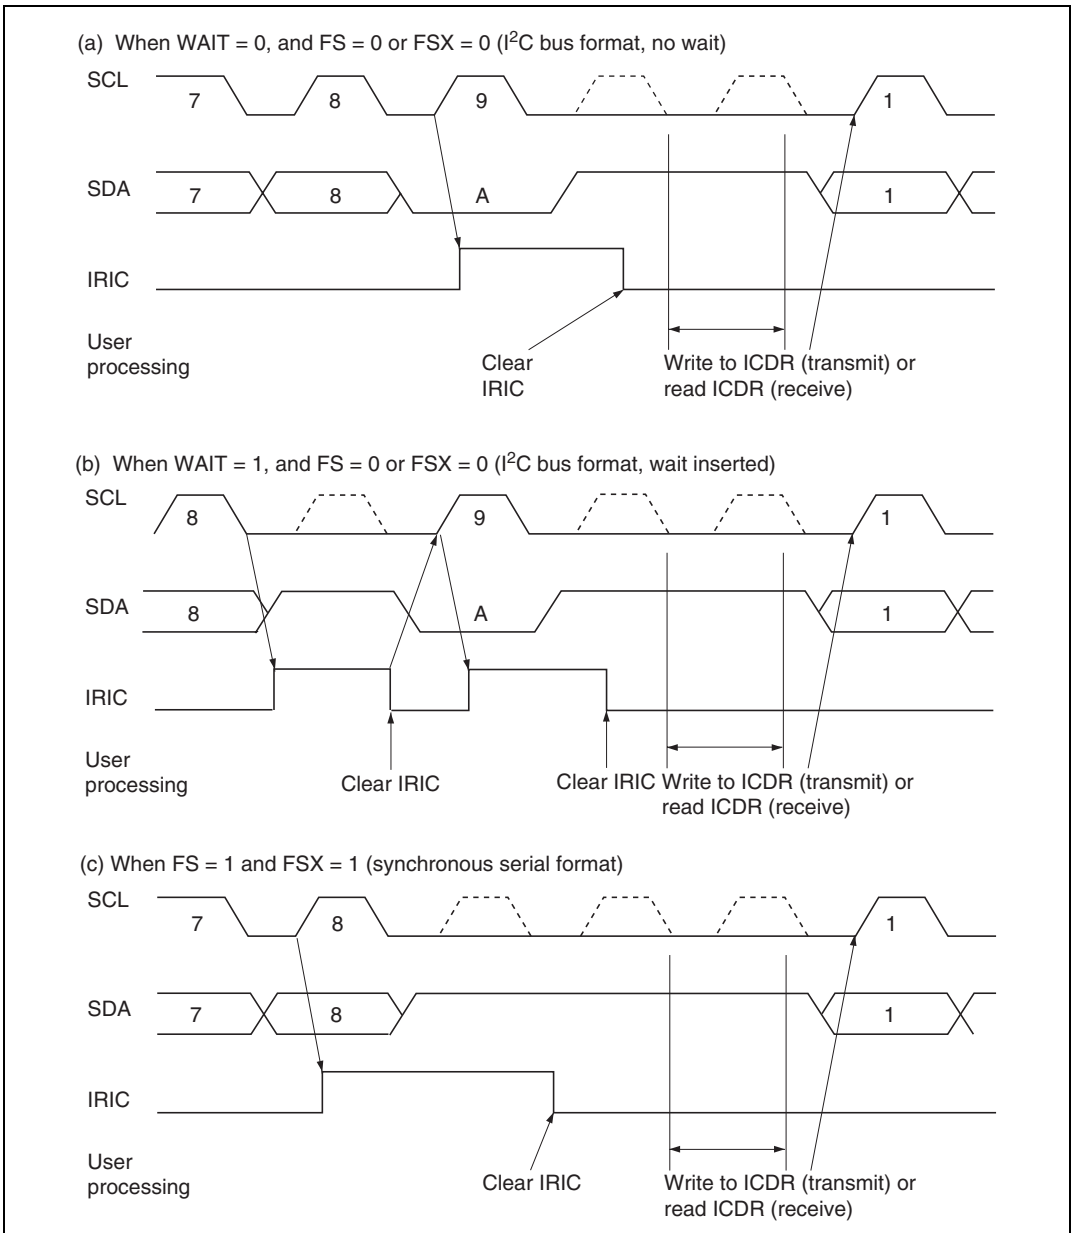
(a) When WAIT = 0, and FS = 0 or FSX = 0 ($I^2C$ bus format, no wait)

SCL 7 8 9 1

SDA 7 8 A 1

IRIC

User processing

Clear IRIC

Write to ICDR (transmit) or read ICDR (receive)

(b) When WAIT = 1, and FS = 0 or FSX = 0 ($I^2C$ bus format, wait inserted)

SCL 8 9 1

SDA 8 A 1

IRIC

User processing

Clear IRIC

Clear IRIC Write to ICDR (transmit) or read ICDR (receive)

(c) When FS = 1 and FSX = 1 (synchronous serial format)

SCL 7 8 1

SDA 7 8 1

IRIC

User processing

Clear IRIC

Write to ICDR (transmit) or read ICDR (receive)